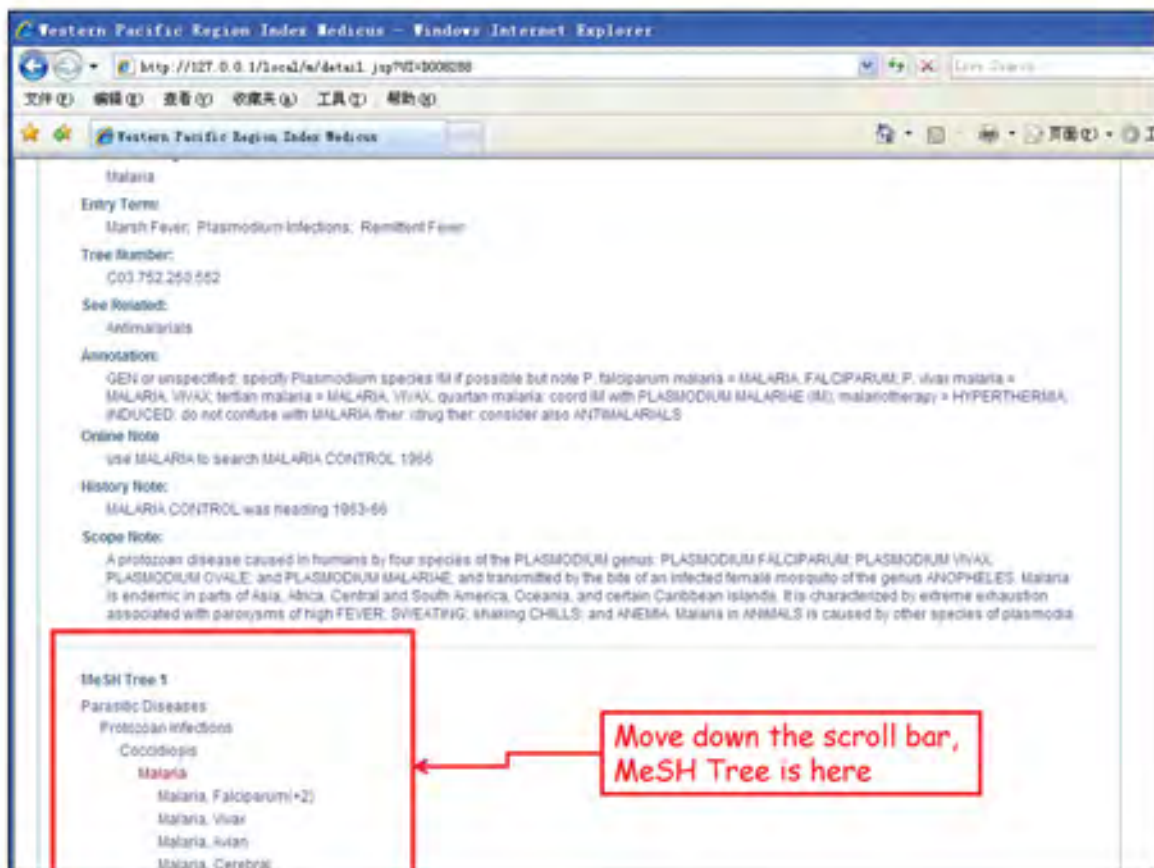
Western Pacific Region Index Medicus - Windows Internet Explorer

http://127.0.0.1/local/m/detail.jsp?UI=D008288

Live Search

文件(F) 编辑(E) 查看(V) 收藏夹(A) 工具(T) 帮助(H)

Western Pacific Region Index Medicus

页面(P) 工

Malaria

Entry Term:

Marsh Fever; Plasmodium Infections; Remittent Fever

Tree Number:

C03.752.250.552

See Related:

Antimalarials

Annotation:

GEN or unspecified; specify Plasmodium species IM if possible but note P. falciparum malaria = MALARIA, FALCIPARUM; P. vivax malaria = MALARIA, VIVAX; tertian malaria = MALARIA, VIVAX; quartan malaria: coord IM with PLASMODIUM MALARIAE (IM); malariotherapy = HYPERTHERMIA, INDUCED: do not confuse with MALARIA /ther: /drug ther: consider also ANTIMALARIALS

Online Note

use MALARIA to search MALARIA CONTROL 1966

History Note:

MALARIA CONTROL was heading 1963-66

Scope Note:

A protozoan disease caused in humans by four species of the PLASMODIUM genus: PLASMODIUM FALCIPARUM; PLASMODIUM VIVAX; PLASMODIUM OVALE; and PLASMODIUM MALARIAE; and transmitted by the bite of an infected female mosquito of the genus ANOPHELES. Malaria is endemic in parts of Asia, Africa, Central and South America, Oceania, and certain Caribbean islands. It is characterized by extreme exhaustion associated with paroxysms of high FEVER; SWEATING; shaking CHILLS; and ANEMIA. Malaria in ANIMALS is caused by other species of plasmodia.

MeSH Tree 1

Parasitic Diseases

Protozoan Infections

Coccidiosis

Malaria

Malaria, Falciparum(+2)

Malaria, Vivax

Malaria, Avian

Malaria, Cerebral

Move down the scroll bar, MeSH Tree is here